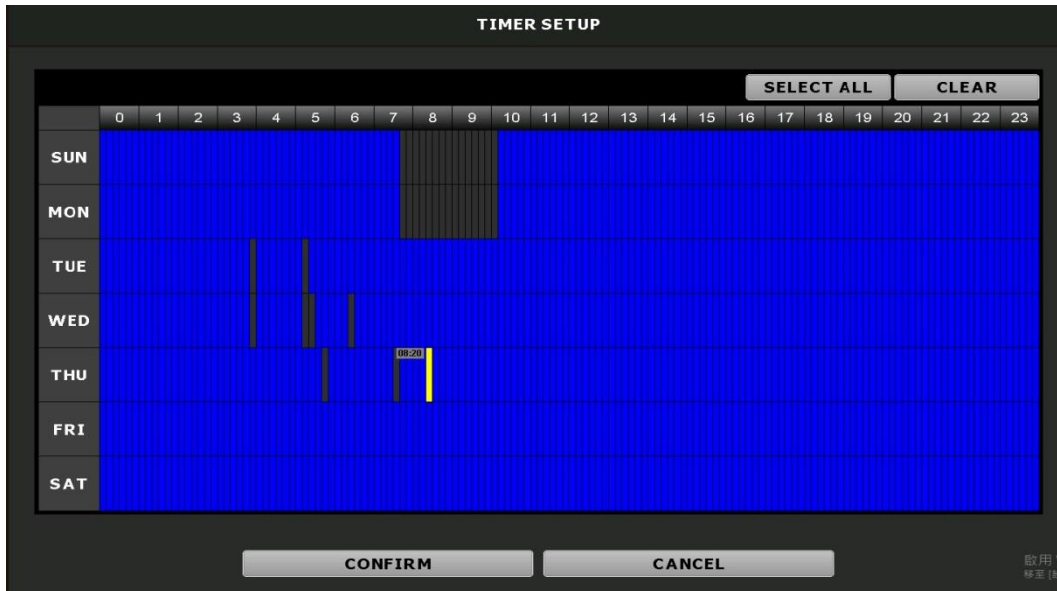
TIMER SETUP

SELECT ALL
CLEAR

| | 0 | 1 | 2 | 3 | 4 | 5 | 6 | 7 | 8 | 9 | 10 | 11 | 12 | 13 | 14 | 15 | 16 | 17 | 18 | 19 | 20 | 21 | 22 | 23 |
|---|---|---|---|---|---|---|---|---|---|---|---|---|---|---|---|---|---|---|---|---|---|---|---|---|
| SUN | | | | | | | | | | | | | | | | | | | | | | | | |
| MON | | | | | | | | | | | | | | | | | | | | | | | | |
| TUE | | | | | | | | | | | | | | | | | | | | | | | | |
| WED | | | | | | | | | | | | | | | | | | | | | | | | |
| THU | | | | | | | | | 08:20 | | | | | | | | | | | | | | | |
| FRI | | | | | | | | | | | | | | | | | | | | | | | | |
| SAT | | | | | | | | | | | | | | | | | | | | | | | | |

CONFIRM
CANCEL

啟用 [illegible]
移至 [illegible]